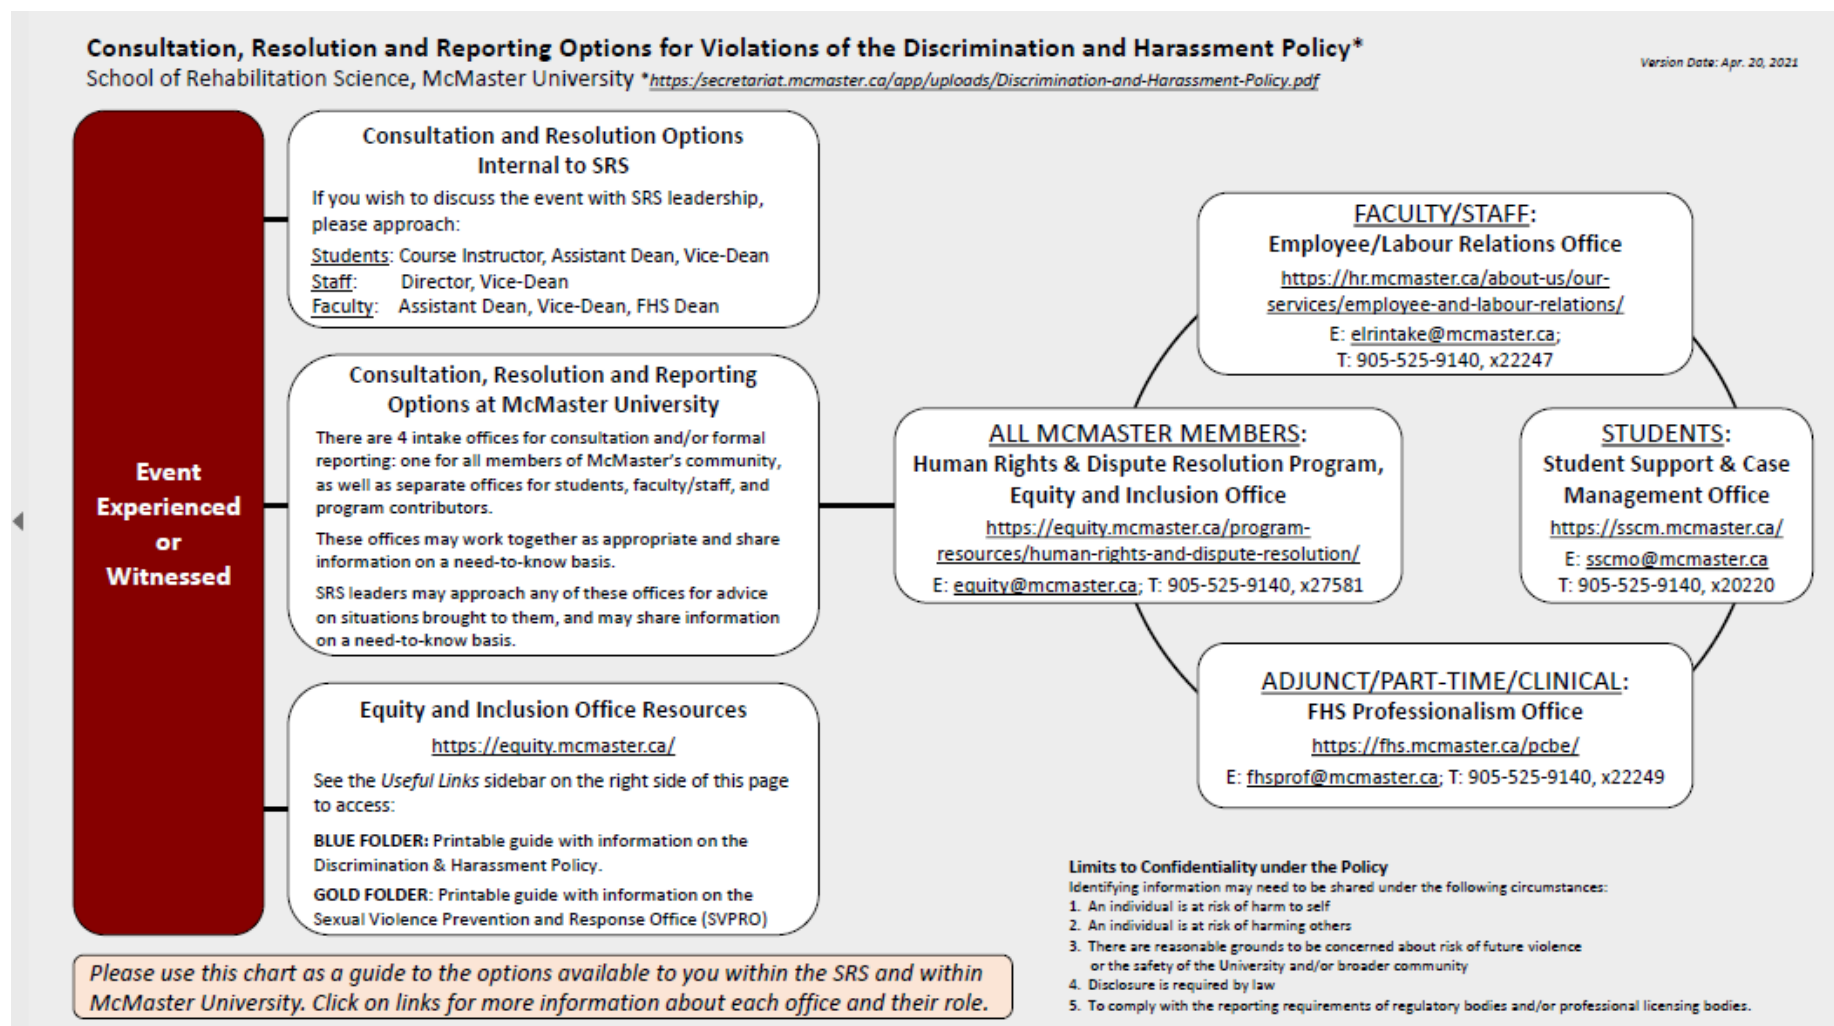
**Consultation, Resolution and Reporting Options for Violations of the Discrimination and Harassment Policy***

School of Rehabilitation Science, McMaster University *https:/secretariat.mcmaster.ca/app/uploads/Discrimination-and-Harassment-Policy.pdf

Version Date: Apr. 20, 2021

Event Experienced or Witnessed

Consultation and Resolution Options Internal to SRS

If you wish to discuss the event with SRS leadership, please approach:

Students: Course Instructor, Assistant Dean, Vice-Dean
Staff: Director, Vice-Dean
Faculty: Assistant Dean, Vice-Dean, FHS Dean

Consultation, Resolution and Reporting Options at McMaster University

There are 4 intake offices for consultation and/or formal reporting: one for all members of McMaster's community, as well as separate offices for students, faculty/staff, and program contributors.

These offices may work together as appropriate and share information on a need-to-know basis.

SRS leaders may approach any of these offices for advice on situations brought to them, and may share information on a need-to-know basis.

Equity and Inclusion Office Resources

https://equity.mcmaster.ca/

See the *Useful Links* sidebar on the right side of this page to access:

**BLUE FOLDER:** Printable guide with information on the Discrimination & Harassment Policy.

**GOLD FOLDER**: Printable guide with information on the Sexual Violence Prevention and Response Office (SVPRO)

FACULTY/STAFF:
Employee/Labour Relations Office
https://hr.mcmaster.ca/about-us/our-services/employee-and-labour-relations/
E: elrintake@mcmaster.ca;
T: 905-525-9140, x22247

ALL MCMASTER MEMBERS:
Human Rights & Dispute Resolution Program, Equity and Inclusion Office
https://equity.mcmaster.ca/program-resources/human-rights-and-dispute-resolution/
E: equity@mcmaster.ca; T: 905-525-9140, x27581

STUDENTS:
Student Support & Case Management Office
https://sscm.mcmaster.ca/
E: sscmo@mcmaster.ca
T: 905-525-9140, x20220

ADJUNCT/PART-TIME/CLINICAL:
FHS Professionalism Office
https://fhs.mcmaster.ca/pcbe/
E: fhsprof@mcmaster.ca; T: 905-525-9140, x22249

**Limits to Confidentiality under the Policy**
Identifying information may need to be shared under the following circumstances:
1. An individual is at risk of harm to self
2. An individual is at risk of harming others
3. There are reasonable grounds to be concerned about risk of future violence or the safety of the University and/or broader community
4. Disclosure is required by law
5. To comply with the reporting requirements of regulatory bodies and/or professional licensing bodies.

*Please use this chart as a guide to the options available to you within the SRS and within McMaster University. Click on links for more information about each office and their role.*